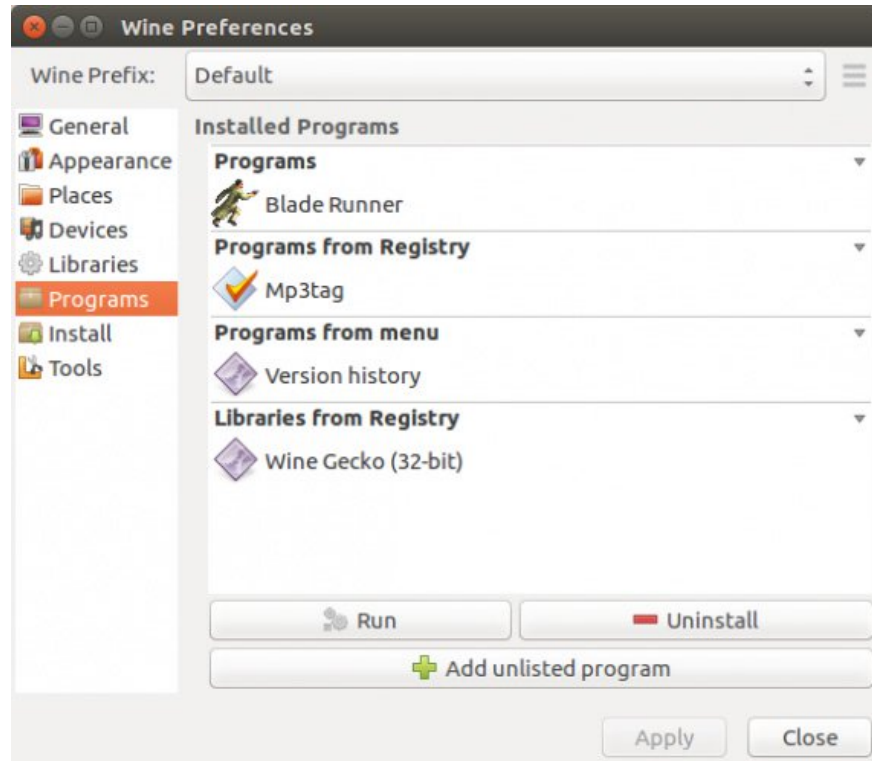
Wine Preferences

Wine Prefix: Default

General
Appearance
Places
Devices
Libraries
Programs
Install
Tools

Installed Programs

Programs
Blade Runner

Programs from Registry
Mp3tag

Programs from menu
Version history

Libraries from Registry
Wine Gecko (32-bit)

Run
Uninstall
Add unlisted program

Apply
Close